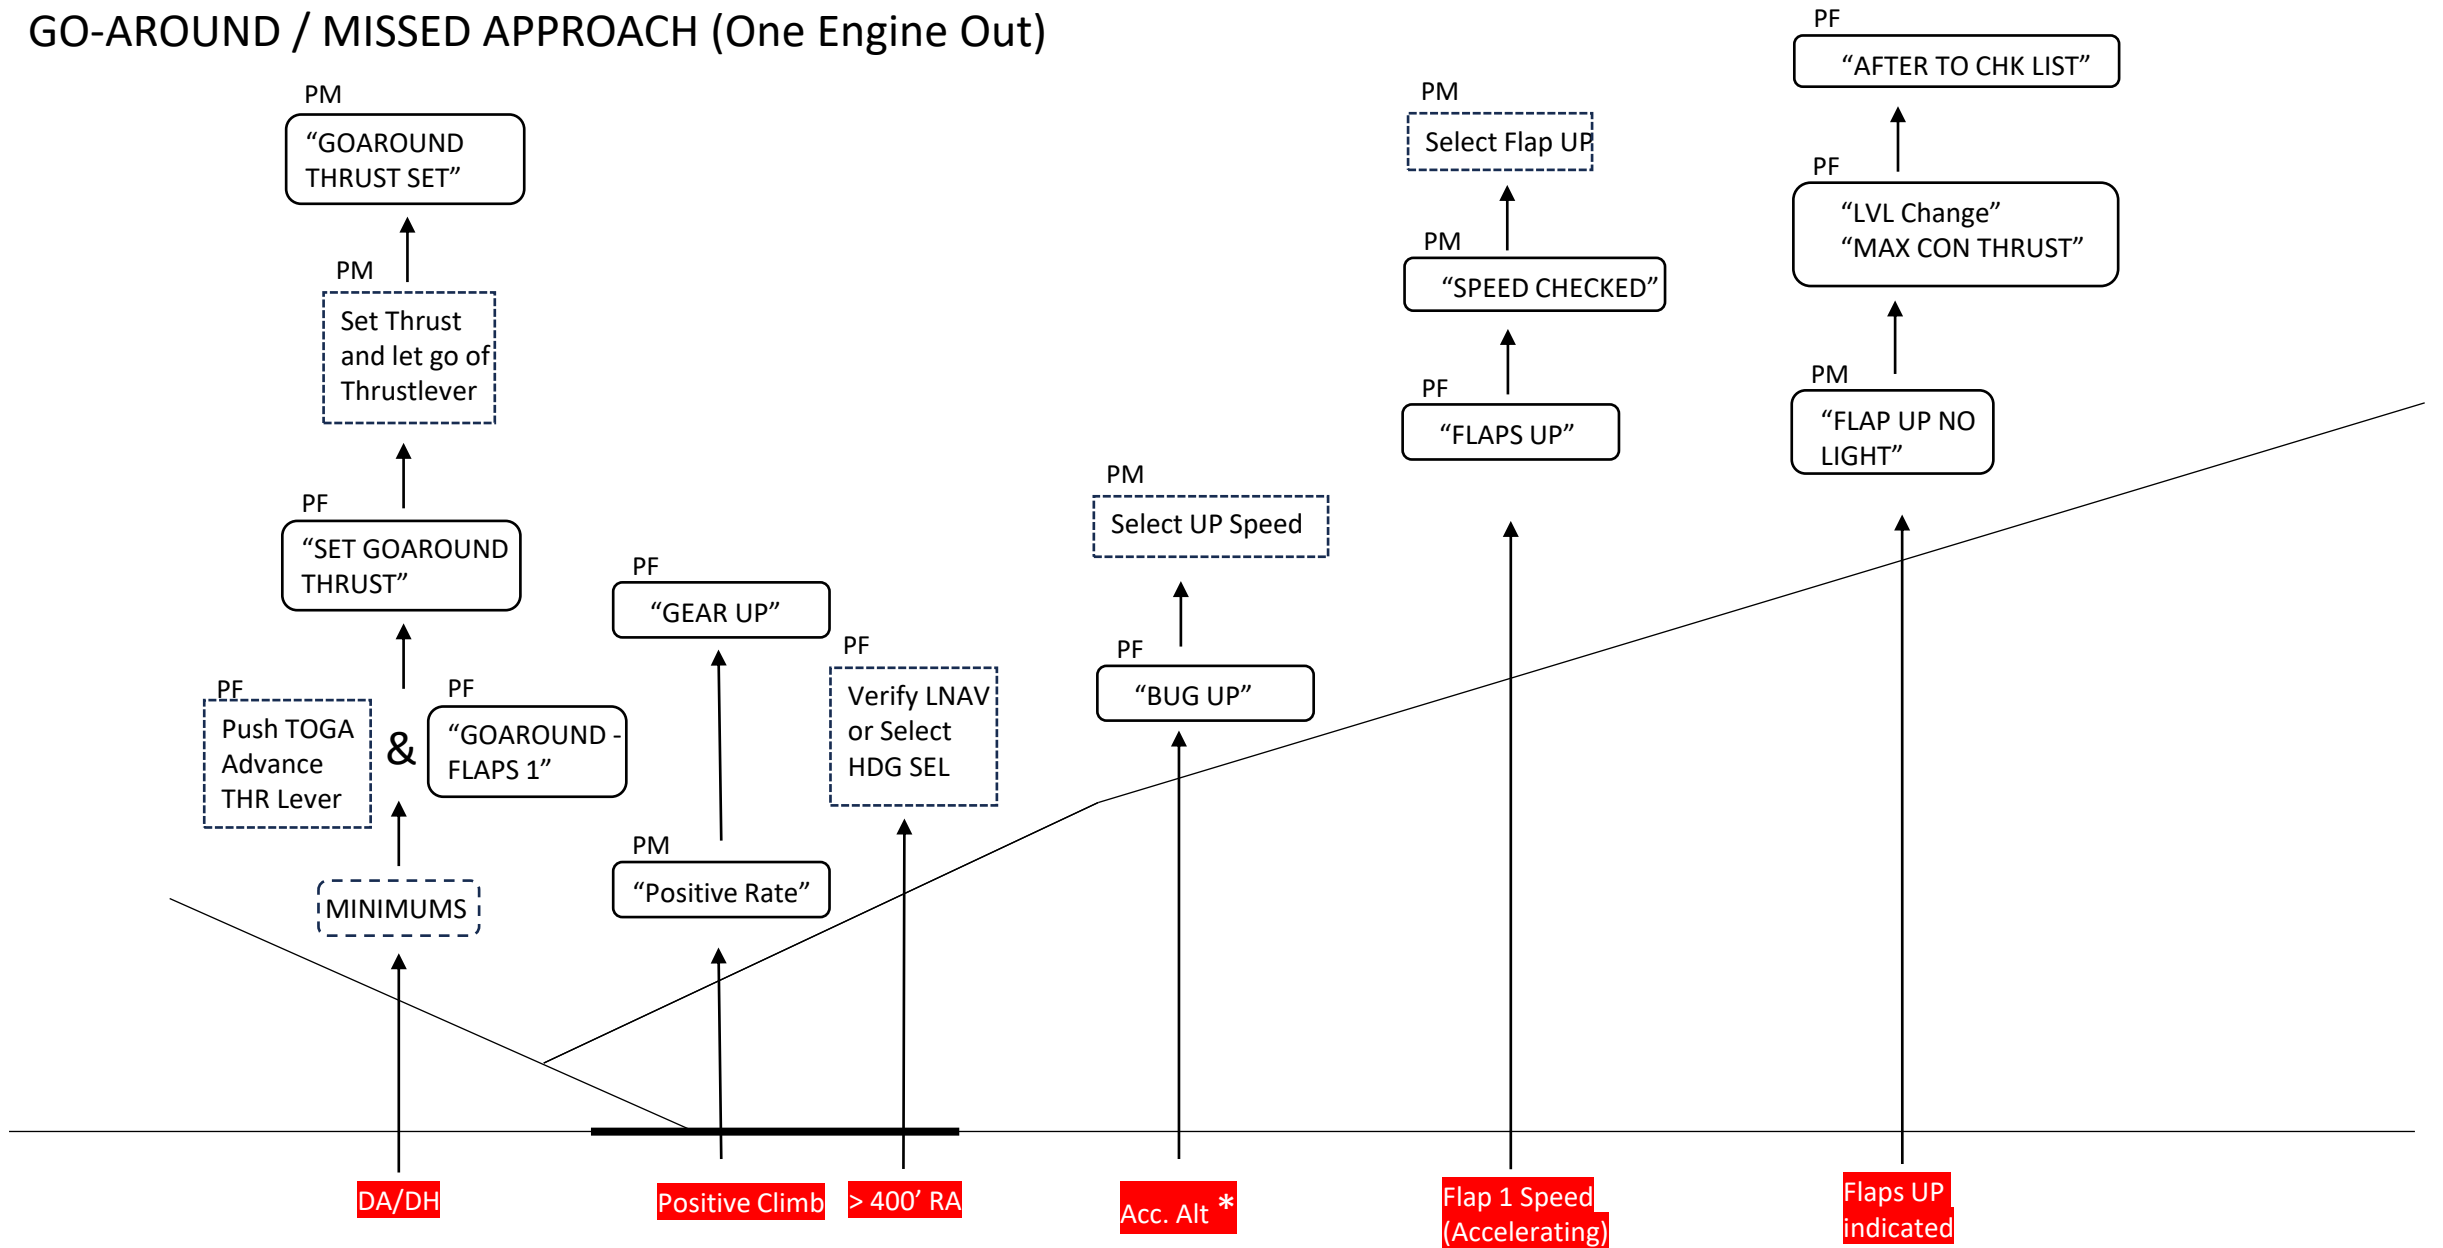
GO-AROUND / MISSED APPROACH (One Engine Out)

PM
“GOAROUND THRUST SET”

PM
Set Thrust and let go of Thrustlever

PF
“SET GOAROUND THRUST”

PF
Push TOGA Advance THR Lever

&

PF
“GOAROUND - FLAPS 1”

MINIMUMS

DA/DH

PF
“GEAR UP”

PM
“Positive Rate”

Positive Climb

PF
Verify LNAV or Select HDG SEL

> 400’ RA

PM
Select UP Speed

PF
“BUG UP”

Acc. Alt *

PM
Select Flap UP

PM
“SPEED CHECKED”

PF
“FLAPS UP”

Flap 1 Speed (Accelerating)

PF
“AFTER TO CHK LIST”

PF
“LVL Change”
“MAX CON THRUST”

PM
“FLAP UP NO LIGHT”

Flaps UP indicated